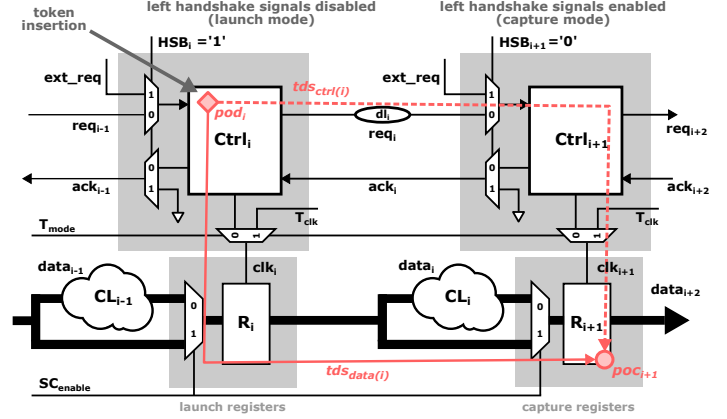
token insertion

left handshake signals disabled (launch mode)

left handshake signals enabled (capture mode)

$HSB_i$ ='1'

$HSB_{i+1}$ ='0'

ext_req

ext_req

1

0

1

0

$tds_{ctrl(i)}$

$pod_i$

$req_{i-1}$

$dl_i$

$req_i$

$req_{i+2}$

$Ctrl_i$

$Ctrl_{i+1}$

0

1

0

1

$ack_{i-1}$

$ack_i$

$ack_{i+2}$

$T_{clk}$

$T_{clk}$

$T_{mode}$

0

1

0

1

$data_{i-1}$

$clk_i$

$data_i$

$clk_{i+1}$

$data_{i+2}$

$CL_{i-1}$

$CL_i$

0

$R_i$

0

$R_{i+1}$

1

1

$tds_{data(i)}$

$poc_{i+1}$

$SC_{enable}$

launch registers

capture registers